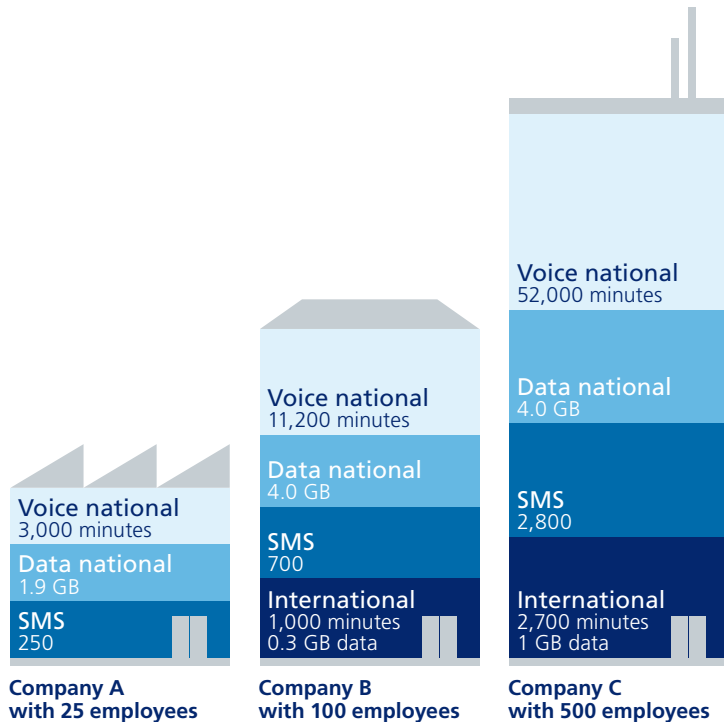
Voice national
3,000 minutes

Data national
1.9 GB

SMS
250

Company A
with 25 employees

Voice national
11,200 minutes

Data national
4.0 GB

SMS
700

International
1,000 minutes
0.3 GB data

Company B
with 100 employees

Voice national
52,000 minutes

Data national
4.0 GB

SMS
2,800

International
2,700 minutes
1 GB data

Company C
with 500 employees